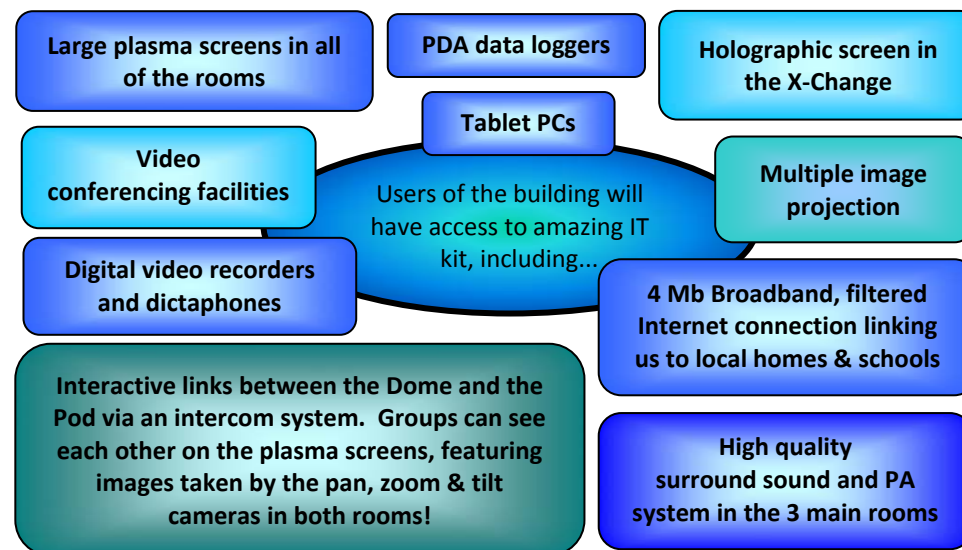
Large plasma screens in all of the rooms

PDA data loggers

Holographic screen in the X-Change

Tablet PCs

Video conferencing facilities

Users of the building will have access to amazing IT kit, including...

Multiple image projection

Digital video recorders and dictaphones

4 Mb Broadband, filtered Internet connection linking us to local homes & schools

Interactive links between the Dome and the Pod via an intercom system. Groups can see each other on the plasma screens, featuring images taken by the pan, zoom & tilt cameras in both rooms!

High quality surround sound and PA system in the 3 main rooms